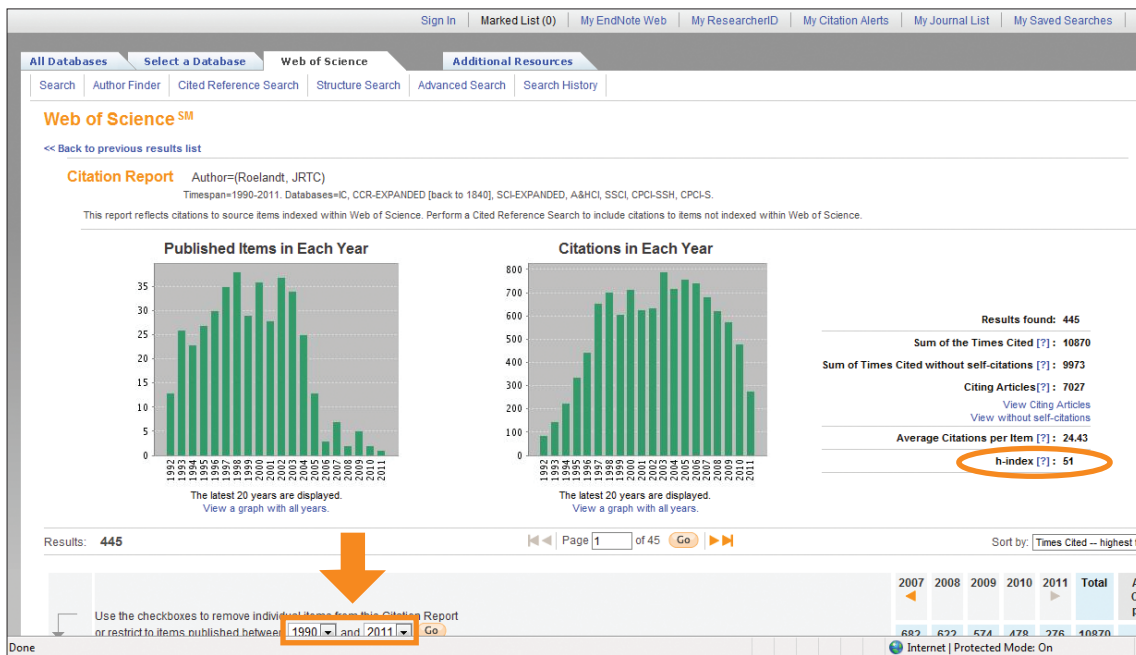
Sign In | Marked List (0) | My EndNote Web | My ResearcherID | My Citation Alerts | My Journal List | My Saved Searches

All Databases | Select a Database | Web of Science | Additional Resources

Search | Author Finder | Cited Reference Search | Structure Search | Advanced Search | Search History

Web of Science SM

<< Back to previous results list

Citation Report Author=(Roelandt, JRTC)

Timespan=1990-2011. Databases=IC, CCR-EXPANDED [back to 1840], SCI-EXPANDED, A&HCI, SSCI, CPCI-SSH, CPCI-S.

This report reflects citations to source items indexed within Web of Science. Perform a Cited Reference Search to include citations to items not indexed within Web of Science.

Published Items in Each Year

35
30
25
20
15
10
5
0

1992 1993 1994 1995 1996 1997 1998 1999 2000 2001 2002 2003 2004 2005 2006 2007 2008 2009 2010 2011

The latest 20 years are displayed.
View a graph with all years.

Citations in Each Year

800
700
600
500
400
300
200
100
0

1992 1993 1994 1995 1996 1997 1998 1999 2000 2001 2002 2003 2004 2005 2006 2007 2008 2009 2010 2011

The latest 20 years are displayed.
View a graph with all years.

Results found: 445
Sum of the Times Cited [?] : 10870
Sum of Times Cited without self-citations [?] : 9973
Citing Articles[?] : 7027
View Citing Articles
View without self-citations
Average Citations per Item [?] : 24.43
h-index [?] : 51

Results: 445

Page 1 of 45 Go

Sort by: Times Cited -- highest t

Use the checkboxes to remove individual items from this Citation Report or restrict to items published between 1990 and 2011 Go

2007 | 2008 | 2009 | 2010 | 2011 | Total
682 | 622 | 574 | 478 | 276 | 10870

Done

Internet | Protected Mode: On